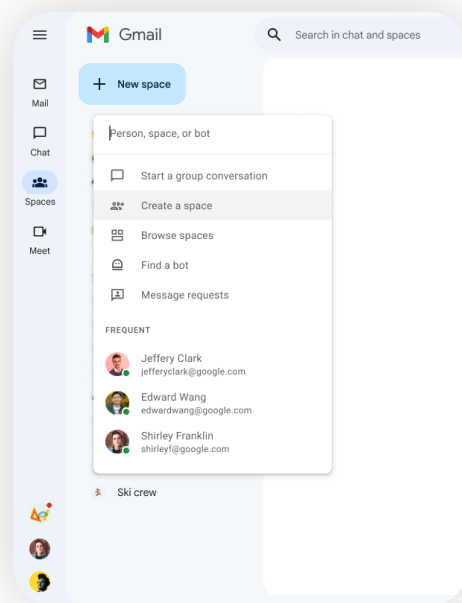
Gmail

Search in chat and spaces

Mail
Chat
Spaces
Meet

New space

Person, space, or bot

Start a group conversation
Create a space
Browse spaces
Find a bot
Message requests

FREQUENT

Jeffery Clark
jefferyclark@google.com

Edward Wang
edwardwang@google.com

Shirley Franklin
shirleyf@google.com

Ski crew